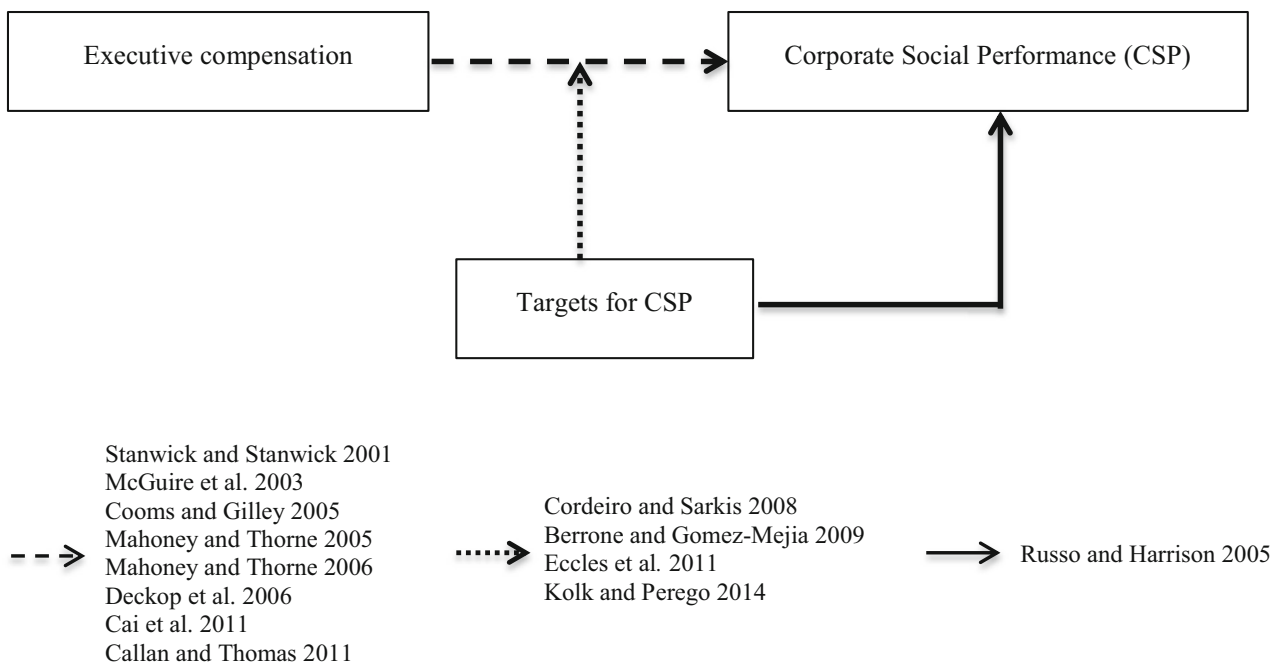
Executive compensation

Corporate Social Performance (CSP)

Targets for CSP

Stanwick and Stanwick 2001
McGuire et al. 2003
Cooms and Gilley 2005
Mahoney and Thorne 2005
Mahoney and Thorne 2006
Deckop et al. 2006
Cai et al. 2011
Callan and Thomas 2011

Cordeiro and Sarkis 2008
Berrone and Gomez-Mejia 2009
Eccles et al. 2011
Kolk and Perego 2014

Russo and Harrison 2005